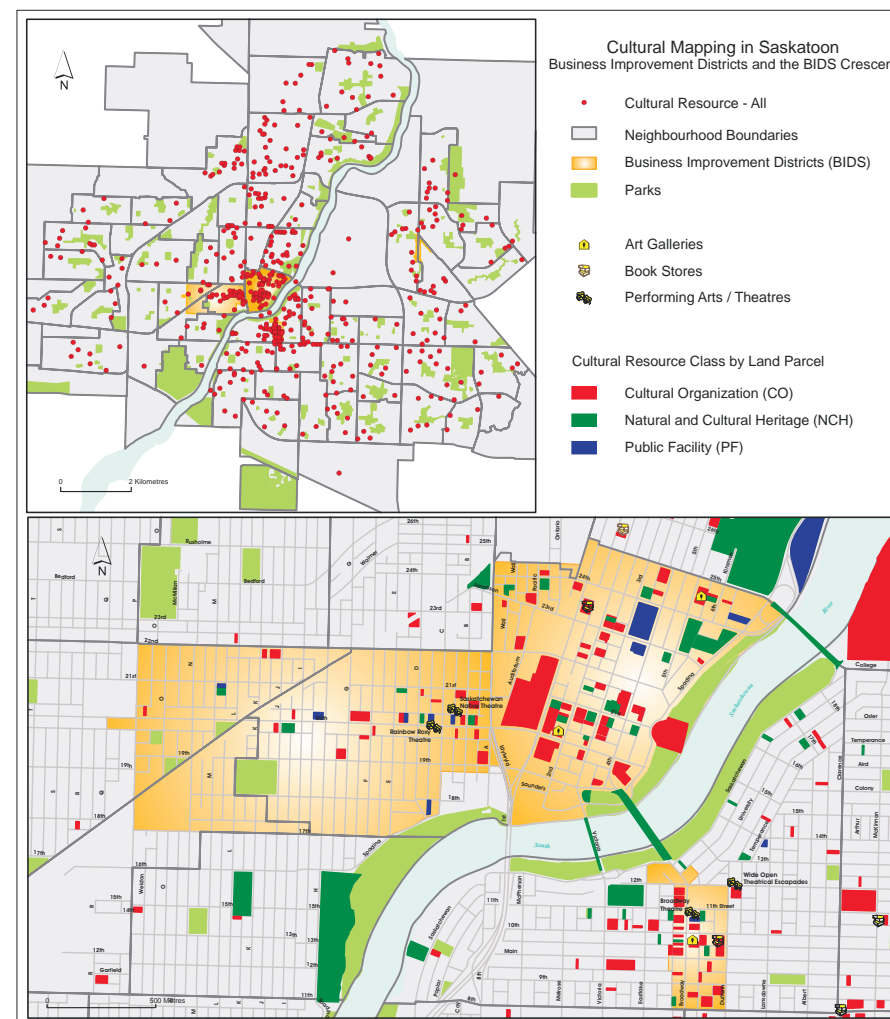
Cultural Mapping in Saskatoon
Business Improvement Districts and the BIDS Crescer

Cultural Resource - All
Neighbourhood Boundaries
Business Improvement Districts (BIDS)
Parks

Art Galleries
Book Stores
Performing Arts / Theatres

Cultural Resource Class by Land Parcel
Cultural Organization (CO)
Natural and Cultural Heritage (NCH)
Public Facility (PF)

N

0 2 Kilometres

N

Ruhalme
Bedford
Bedford
McMillan
23rd
22nd
21st
20th
19th
19th
18th
17th
17th
16th
15th
15th
14th
13th
12th
12th
11th
Garfield
Weldon
26th
25th
24th
23rd
Ontario
Idylwyld
Avenue
Spadina
Saunders
2nd
3rd
4th
5th
Kinsmen
College
Osler
Temperance
Aird
Colony
Clarence
Arthur
Saskatchewan Native Theatre
Rainbow Roxy Theatre
Broadway Theatre
Wide Open Theatrical Escapades
11th Street
Broadway
Dufferin
Lansdowne
Albert
Victoria
Eastlake
Melrose
Main
10th
9th
8th
Saskatchewan
University
Saskatchewan
River
Sask
500 Metres
0